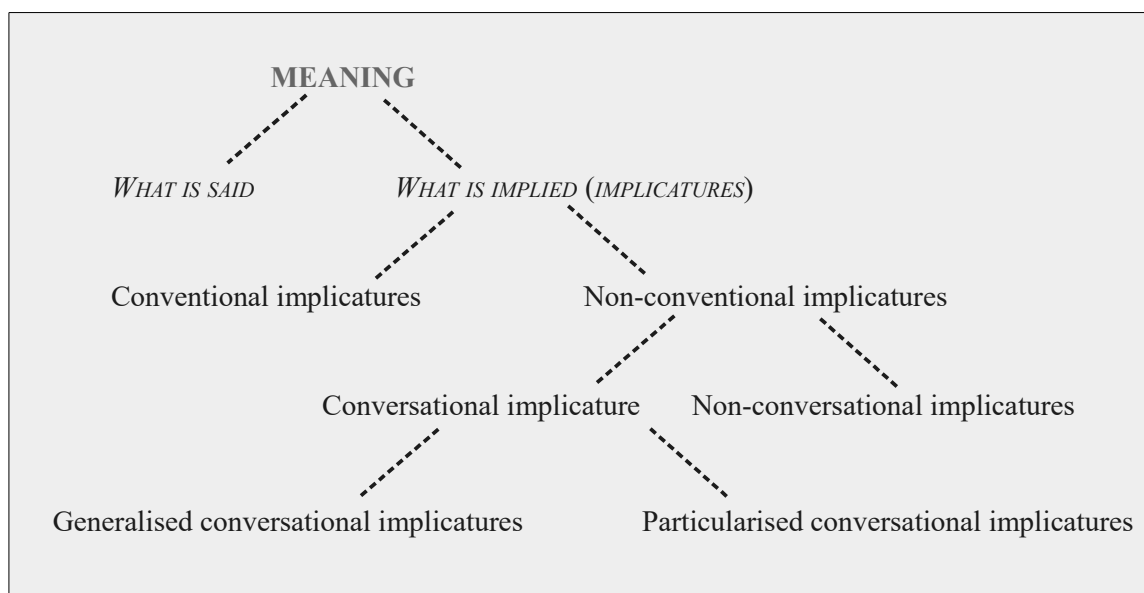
MEANING

WHAT IS SAID

WHAT IS IMPLIED (IMPLICATURES)

Conventional implicatures

Non-conventional implicatures

Conversational implicature

Non-conversational implicatures

Generalised conversational implicatures

Particularised conversational implicatures